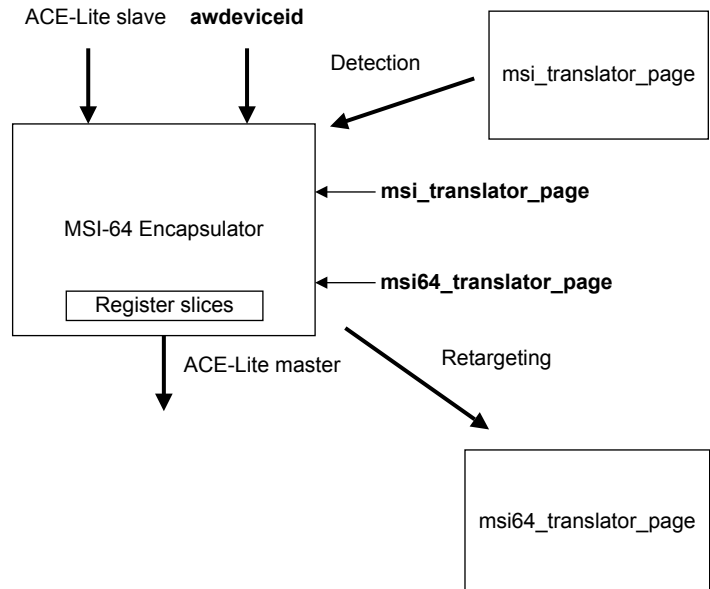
ACE-Lite slave **awdeviceid**

Detection

msi_translator_page

MSI-64 Encapsulator

**msi_translator_page**

**msi64_translator_page**

Register slices

ACE-Lite master

Retargeting

msi64_translator_page